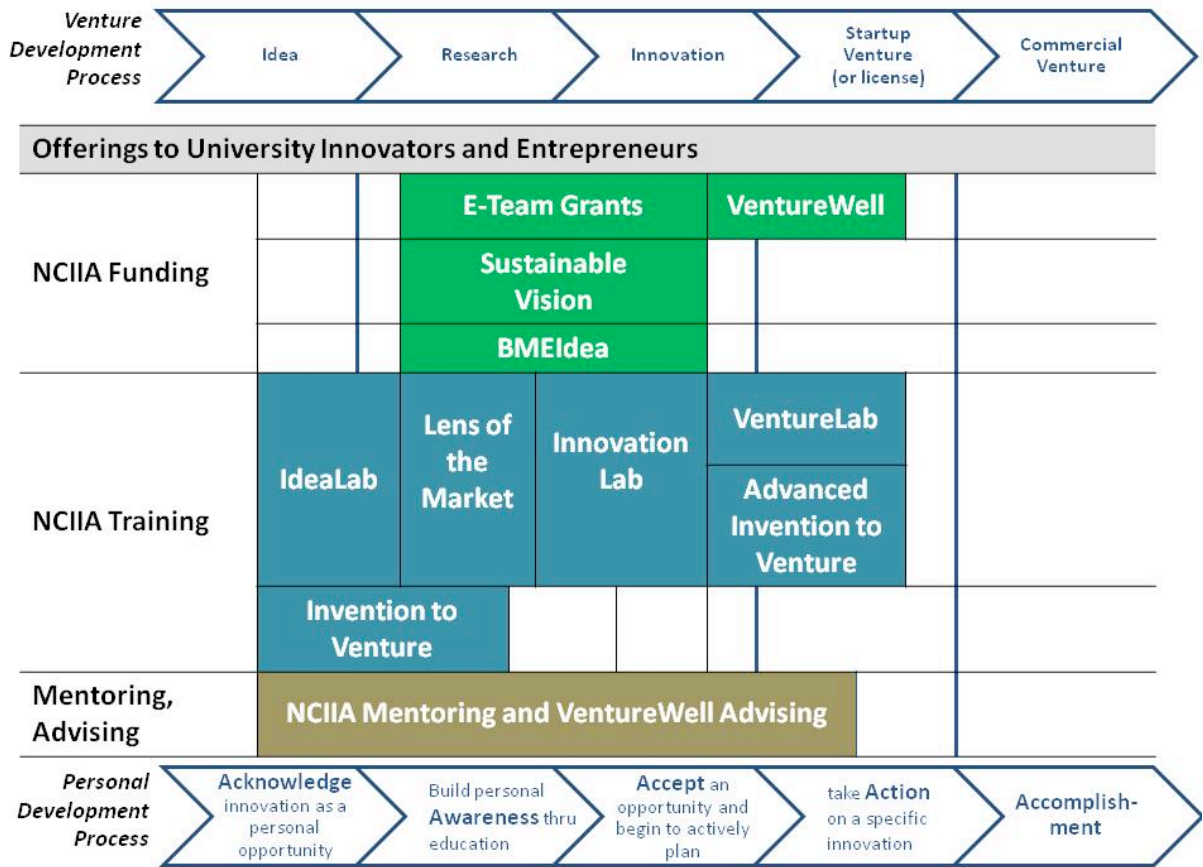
Venture Development Process

Idea

Research

Innovation

Startup Venture (or license)

Commercial Venture

Offerings to University Innovators and Entrepreneurs

NCIIA Funding

E-Team Grants

VentureWell

Sustainable Vision

BMEIdea

NCIIA Training

IdeaLab

Lens of the Market

Innovation Lab

VentureLab

Advanced Invention to Venture

Invention to Venture

Mentoring, Advising

NCIIA Mentoring and VentureWell Advising

Personal Development Process

Acknowledge innovation as a personal opportunity

Build personal Awareness thru education

Accept an opportunity and begin to actively plan

take Action on a specific innovation

Accomplishment